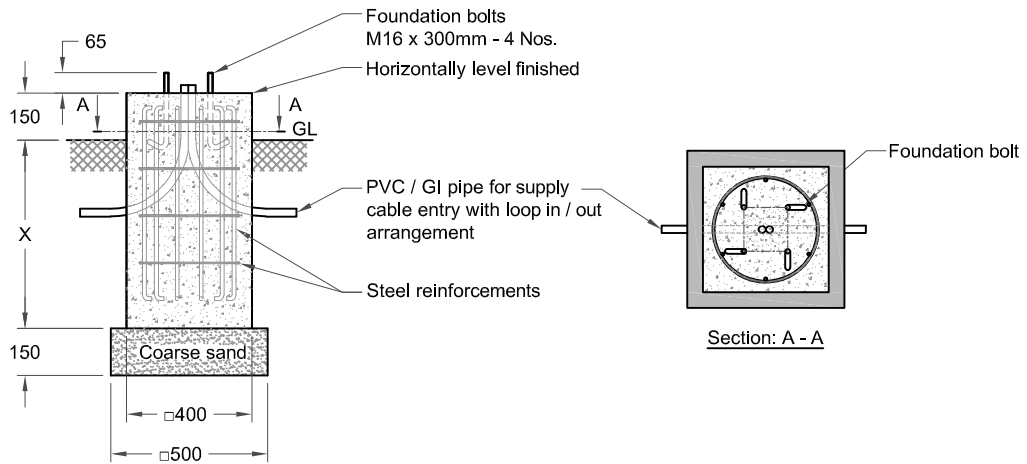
65

Foundation bolts
M16 x 300mm - 4 Nos.

Horizontally level finished

A

A

150

GL

X

PVC / GI pipe for supply cable entry with loop in / out arrangement

Steel reinforcements

150

Coarse sand

□400

□500

Foundation bolt

Section: A - A